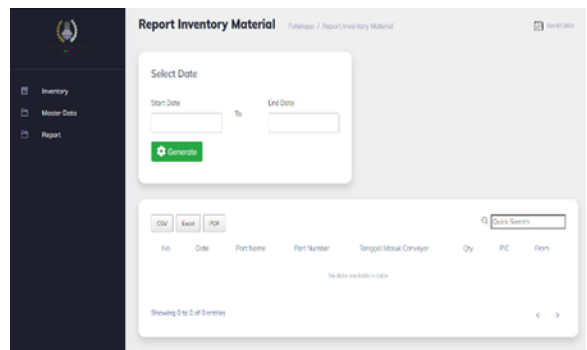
Inventory
Master Data
Report

Report Inventory Material Fatekapp / Report Inventory Material

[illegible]

Select Date
Start Date
To
End Date
Generate

CSV Excel PDF
Quick Search

| No | Date | Part Name | Part Number | Tanggal Masuk Conveyor | Qty | PIC | From |
|---|---|---|---|---|---|---|---|
| No data available in table | | | | | | | |

Showing 0 to 0 of 0 entries
‹ ›